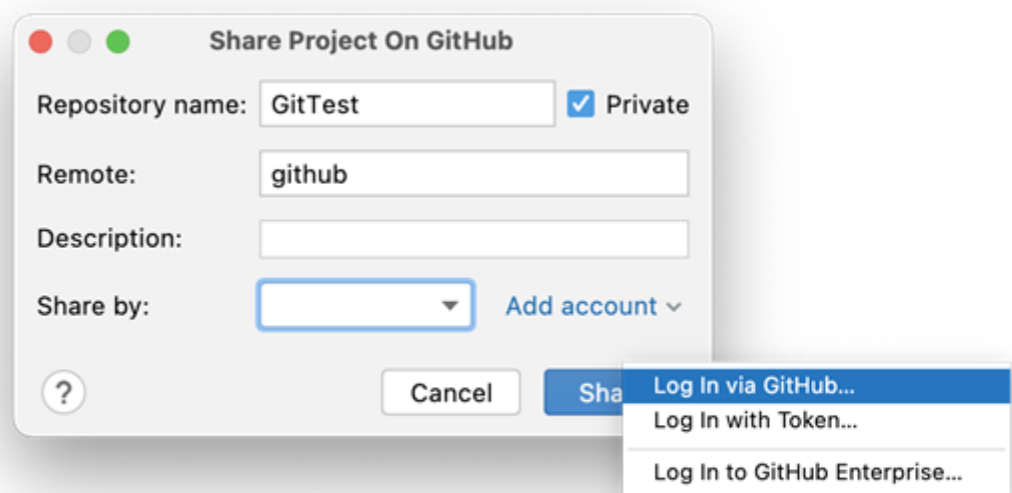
Share Project On GitHub

Repository name: GitTest

Private

Remote: github

Description:

Share by:

Add account

?

Cancel

Sha

Log In via GitHub...

Log In with Token...

Log In to GitHub Enterprise...